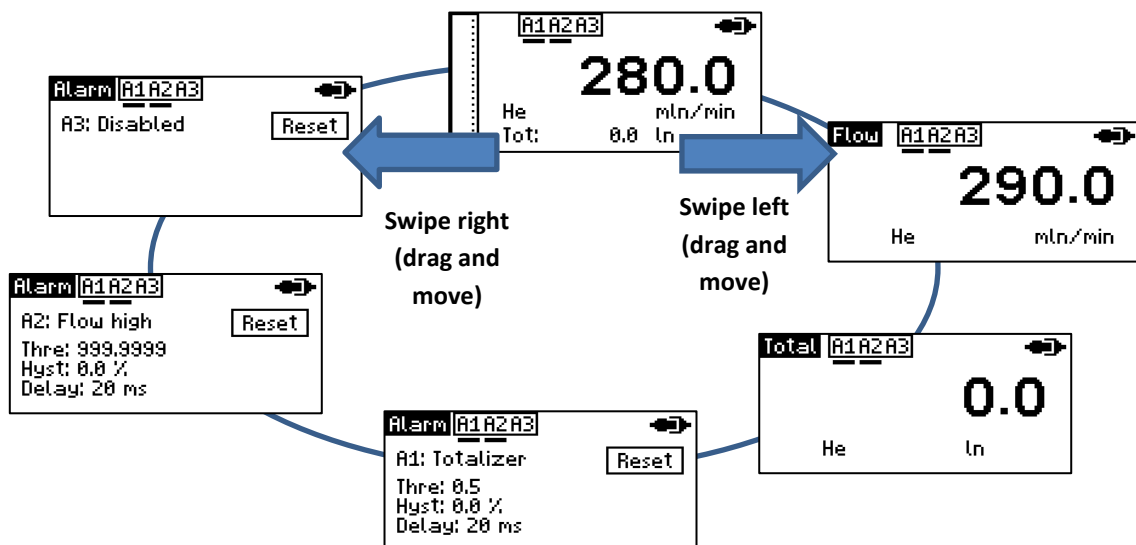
A1A2A3

280.0

He mln/min
Tot: 0.0 ln

Alarm A1A2A3

A3: Disabled

Reset

Swipe right (drag and move)

Swipe left (drag and move)

Flow A1A2A3

290.0

He mln/min

Alarm A1A2A3

A2: Flow high

Reset

Thre: 999.9999
Hyst: 0.0 %
Delay: 20 ms

Total A1A2A3

0.0

He ln

Alarm A1A2A3

A1: Totalizer

Reset

Thre: 0.5
Hyst: 0.0 %
Delay: 20 ms